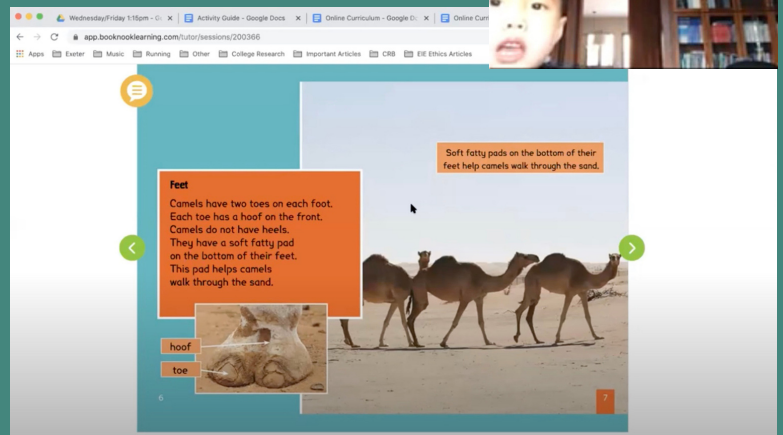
Wednesday/Friday 1:15pm - G
Activity Guide - Google Docs
Online Curriculum - Google D
Online Curri

app.booknooklearning.com/tutor/sessions/200366

Apps
Exeter
Music
Running
Other
College Research
Important Articles
CRB
EIE Ethics Articles

Soft fatty pads on the bottom of their feet help camels walk through the sand.

Feet

Camels have two toes on each foot. Each toe has a hoof on the front. Camels do not have heels. They have a soft fatty pad on the bottom of their feet. This pad helps camels walk through the sand.

hoof

toe

6

7